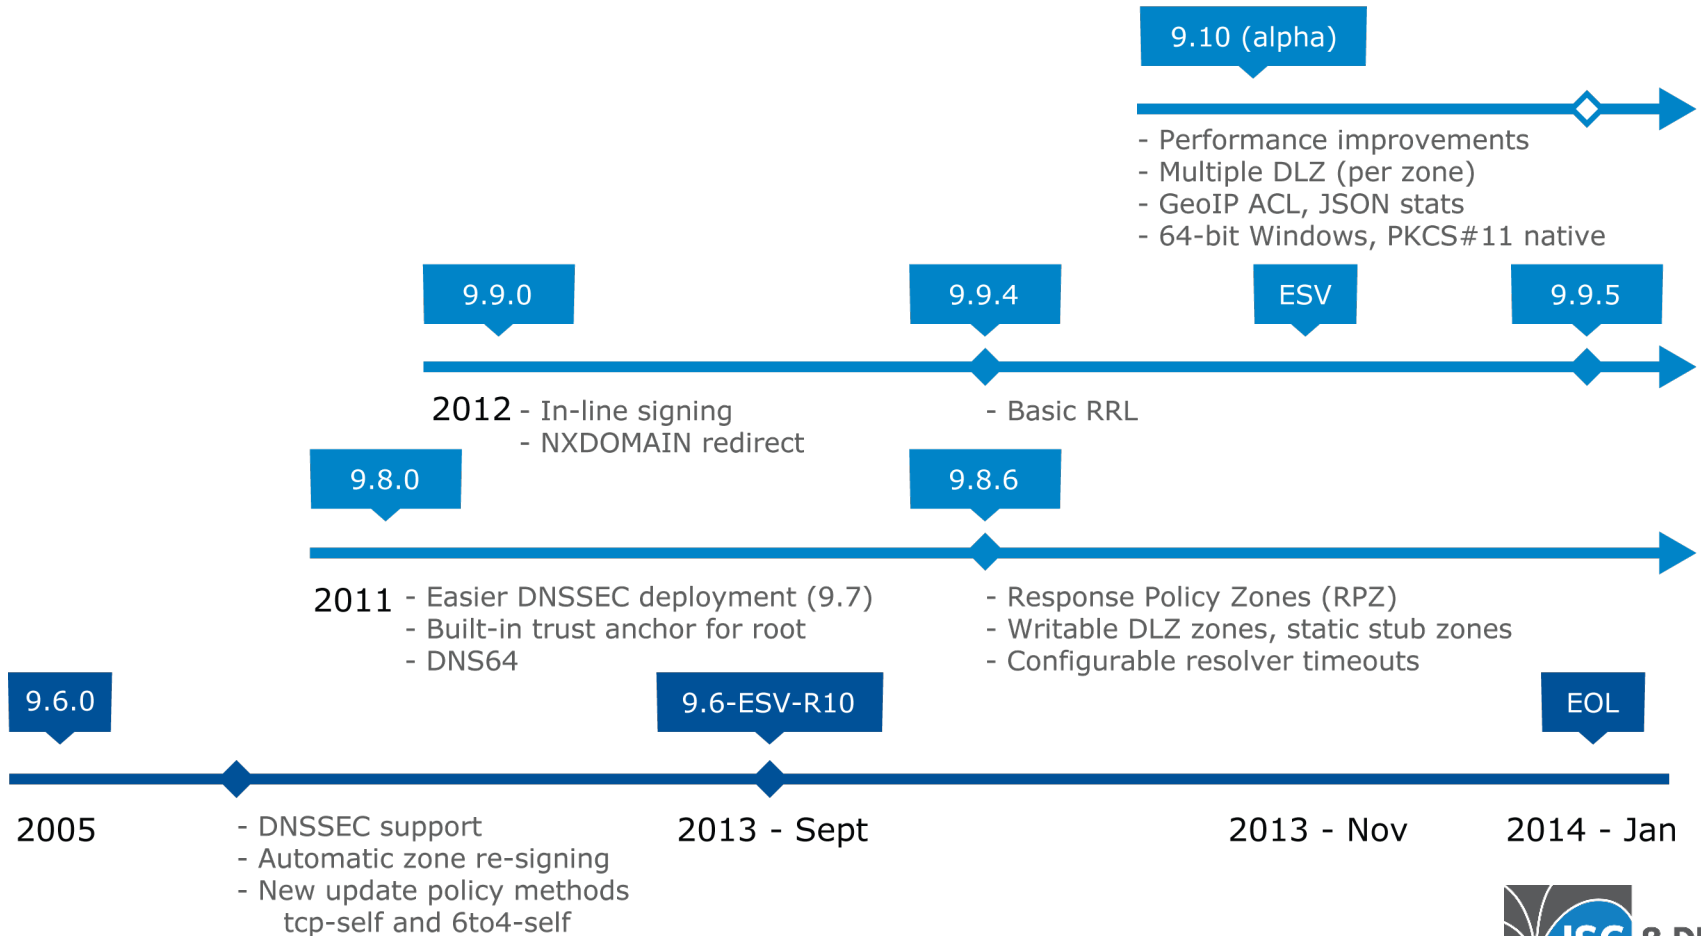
9.10 (alpha)

- Performance improvements
- Multiple DLZ (per zone)
- GeoIP ACL, JSON stats
- 64-bit Windows, PKCS#11 native

9.9.0

9.9.4

ESV

9.9.5

2012 - In-line signing
- NXDOMAIN redirect

- Basic RRL

9.8.0

9.8.6

2011 - Easier DNSSEC deployment (9.7)
- Built-in trust anchor for root
- DNS64

- Response Policy Zones (RPZ)
- Writable DLZ zones, static stub zones
- Configurable resolver timeouts

9.6.0

9.6-ESV-R10

EOL

2005

- DNSSEC support
- Automatic zone re-signing
- New update policy methods tcp-self and 6to4-self

2013 - Sept

2013 - Nov

2014 - Jan

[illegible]